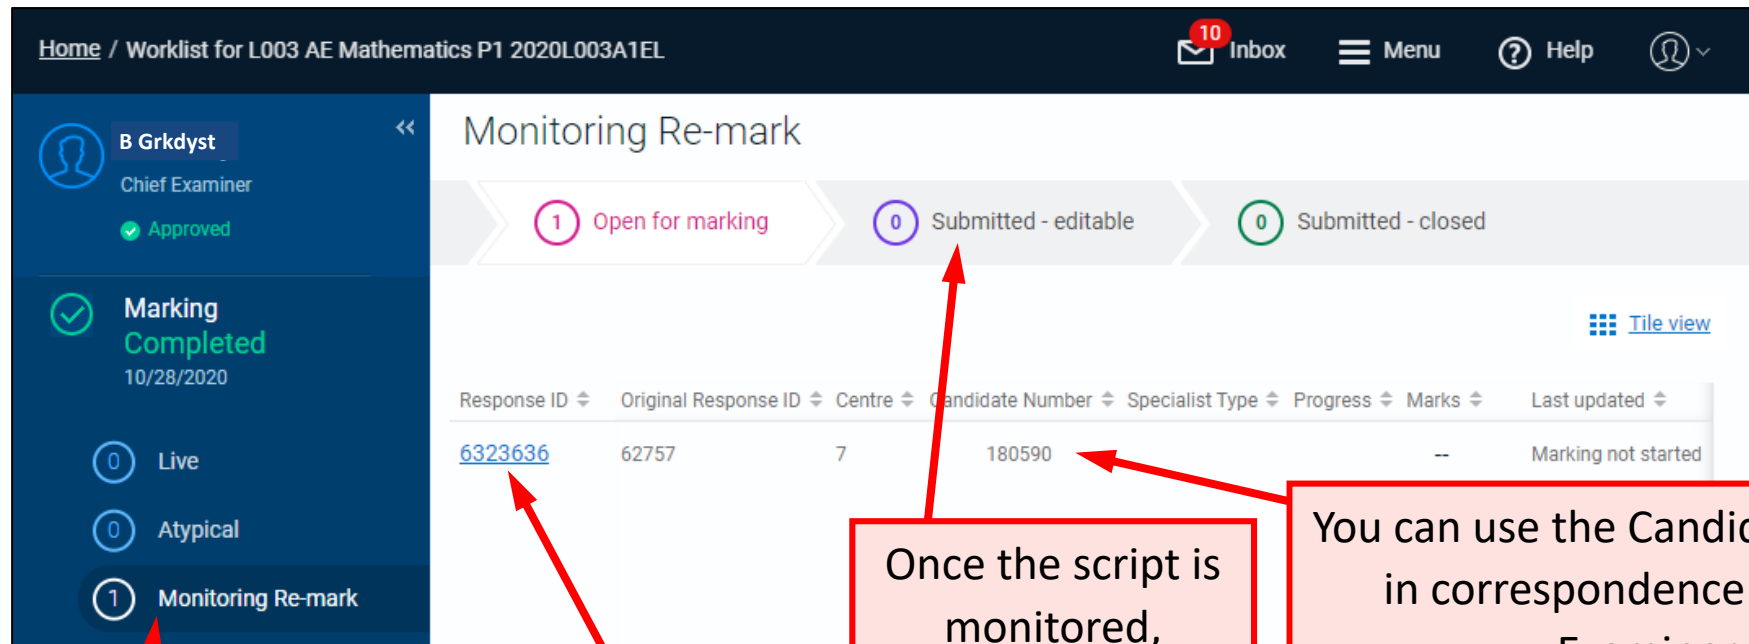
Home / Worklist for L003 AE Mathematics P1 2020L003A1EL

10 Inbox

Menu

Help

B Grkdyst

Chief Examiner

Approved

Marking Completed

10/28/2020

0 Live

0 Atypical

1 Monitoring Re-mark

Monitoring Re-mark

1 Open for marking

0 Submitted - editable

0 Submitted - closed

Tile view

| Response ID | Original Response ID | Centre | Candidate Number | Specialist Type | Progress | Marks | Last updated |
|---|---|---|---|---|---|---|---|
| 6323636 | 62757 | 7 | 180590 | | | -- | Marking not started |

Once the script is monitored,

You can use the Candi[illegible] in correspondence